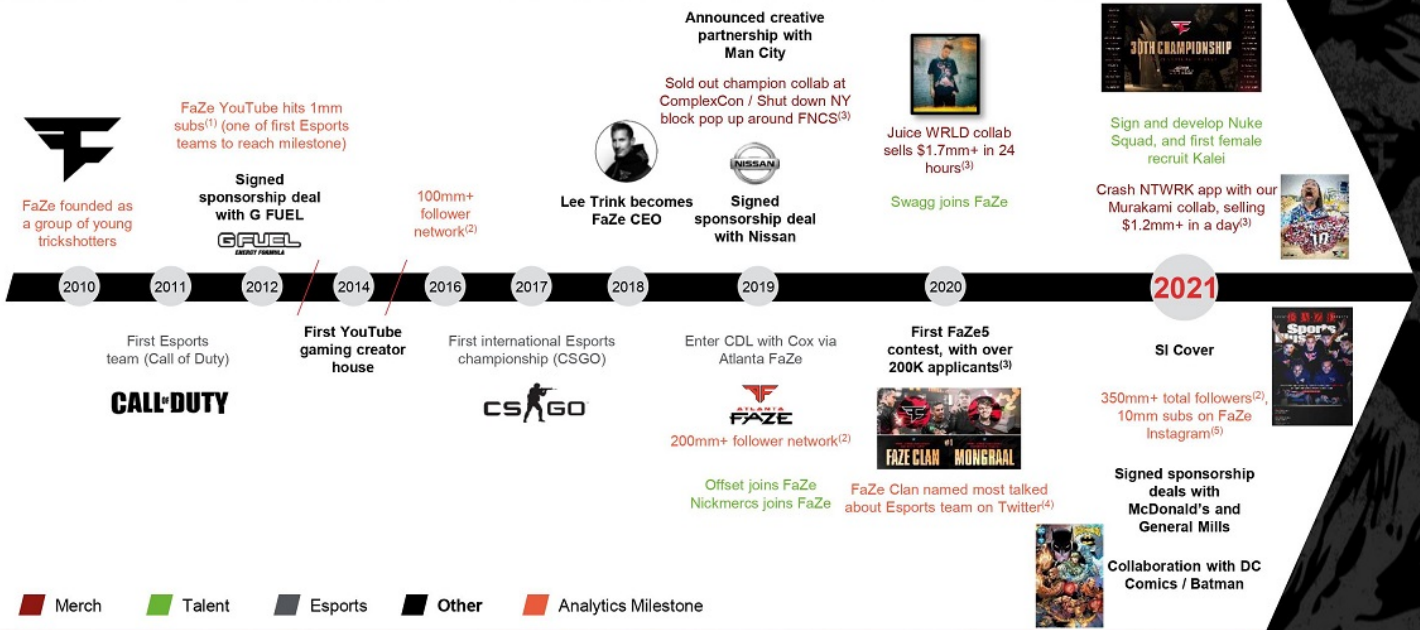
FaZe founded as a group of young trickshotters

FaZe YouTube hits 1mm subs$^{(1)}$ (one of first Esports teams to reach milestone)

Signed sponsorship deal with G FUEL

G FUEL
ENERGY FORMULA

100mm+ follower network$^{(2)}$

Lee Trink becomes FaZe CEO

Announced creative partnership with Man City

Sold out champion collab at ComplexCon / Shut down NY block pop up around FNCS$^{(3)}$

NISSAN

Signed sponsorship deal with Nissan

Juice WRLD collab sells \$1.7mm+ in 24 hours$^{(3)}$

Swagg joins FaZe

30TH CHAMPIONSHIP

Sign and develop Nuke Squad, and first female recruit Kalei

Crash NTWRK app with our Murakami collab, selling \$1.2mm+ in a day$^{(3)}$

2010 2011 2012 2014 2016 2017 2018 2019 2020 2021

First Esports team (Call of Duty)

CALL OF DUTY

First YouTube gaming creator house

First international Esports championship (CSGO)

CS GO

Enter CDL with Cox via Atlanta FaZe

ATLANTA FAZE

200mm+ follower network$^{(2)}$

Offset joins FaZe
Nickmercs joins FaZe

First FaZe5 contest, with over 200K applicants$^{(3)}$

FAZE CLAN #1 MONGRAAL

FaZe Clan named most talked about Esports team on Twitter$^{(4)}$

SI Cover

Sports Illustrated

350mm+ total followers$^{(2)}$, 10mm subs on FaZe Instagram$^{(5)}$

Signed sponsorship deals with McDonald's and General Mills

Collaboration with DC Comics / Batman

Merch Talent Esports Other Analytics Milestone